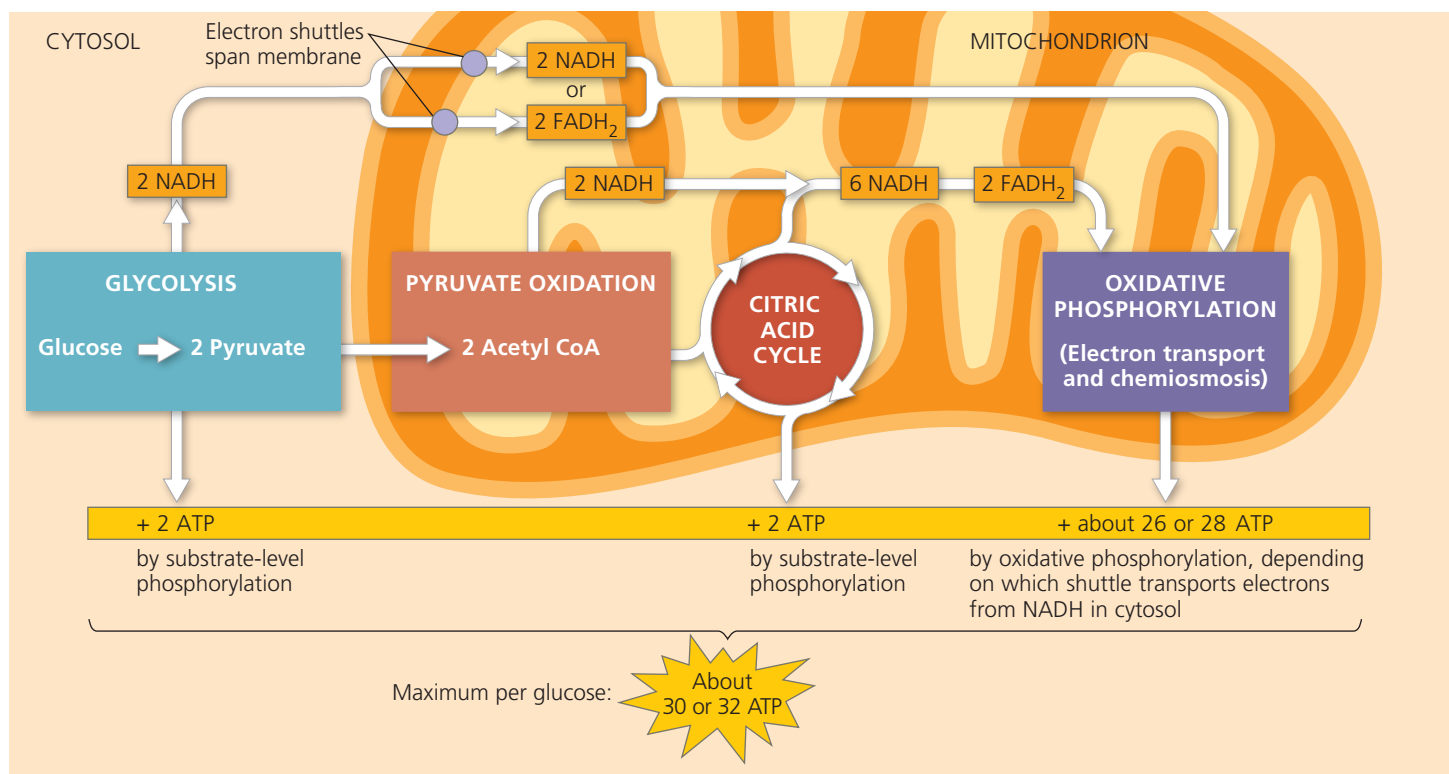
CYTOSOL

Electron shuttles span membrane

MITOCHONDRION

2 NADH

or

2 $FADH_2$

2 NADH

2 NADH

6 NADH

2 $FADH_2$

GLYCOLYSIS

Glucose → 2 Pyruvate

PYRUVATE OXIDATION

2 Acetyl CoA

CITRIC ACID CYCLE

OXIDATIVE PHOSPHORYLATION

(Electron transport and chemiosmosis)

+ 2 ATP

by substrate-level phosphorylation

+ 2 ATP

by substrate-level phosphorylation

+ about 26 or 28 ATP

by oxidative phosphorylation, depending on which shuttle transports electrons from NADH in cytosol

Maximum per glucose:

About 30 or 32 ATP